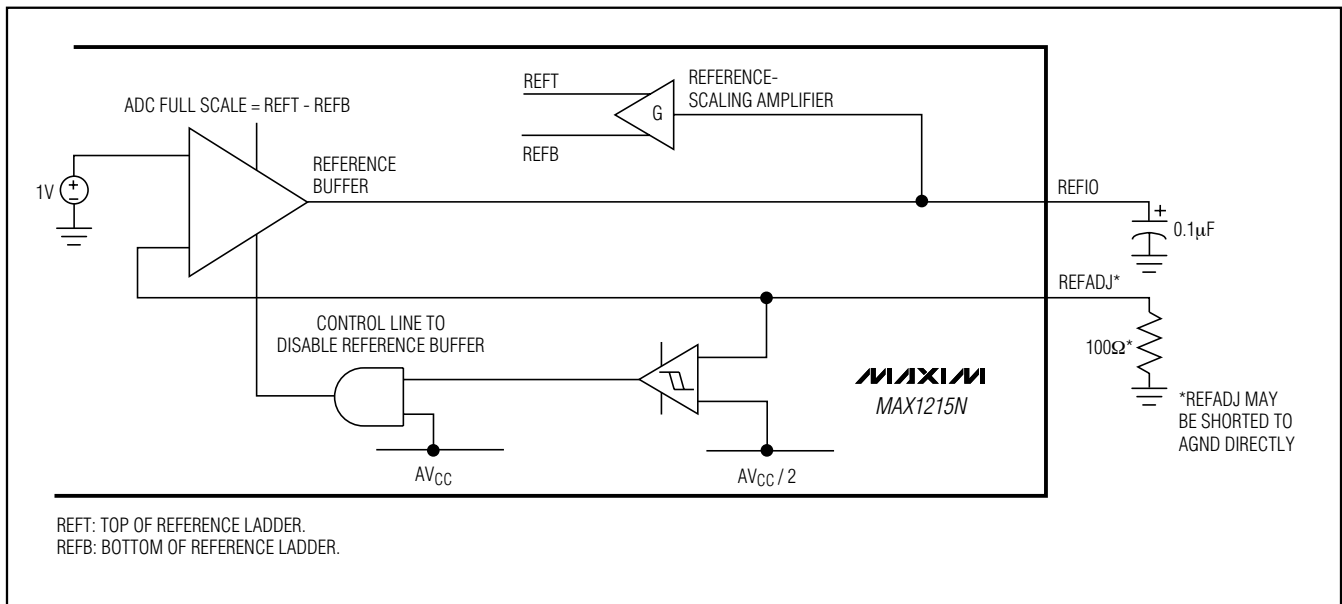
REFT

REFB

G

REFERENCE-
SCALING AMPLIFIER

ADC FULL SCALE = REFT - REFB

1V

REFERENCE
BUFFER

REFIO

0.1μF

REFADJ*

$100\Omega$*

CONTROL LINE TO
DISABLE REFERENCE BUFFER

MAXIM
MAX1215N

*REFADJ MAY
BE SHORTED TO
AGND DIRECTLY

$AV_{CC}$

$AV_{CC}$ / 2

REFT: TOP OF REFERENCE LADDER.
REFB: BOTTOM OF REFERENCE LADDER.